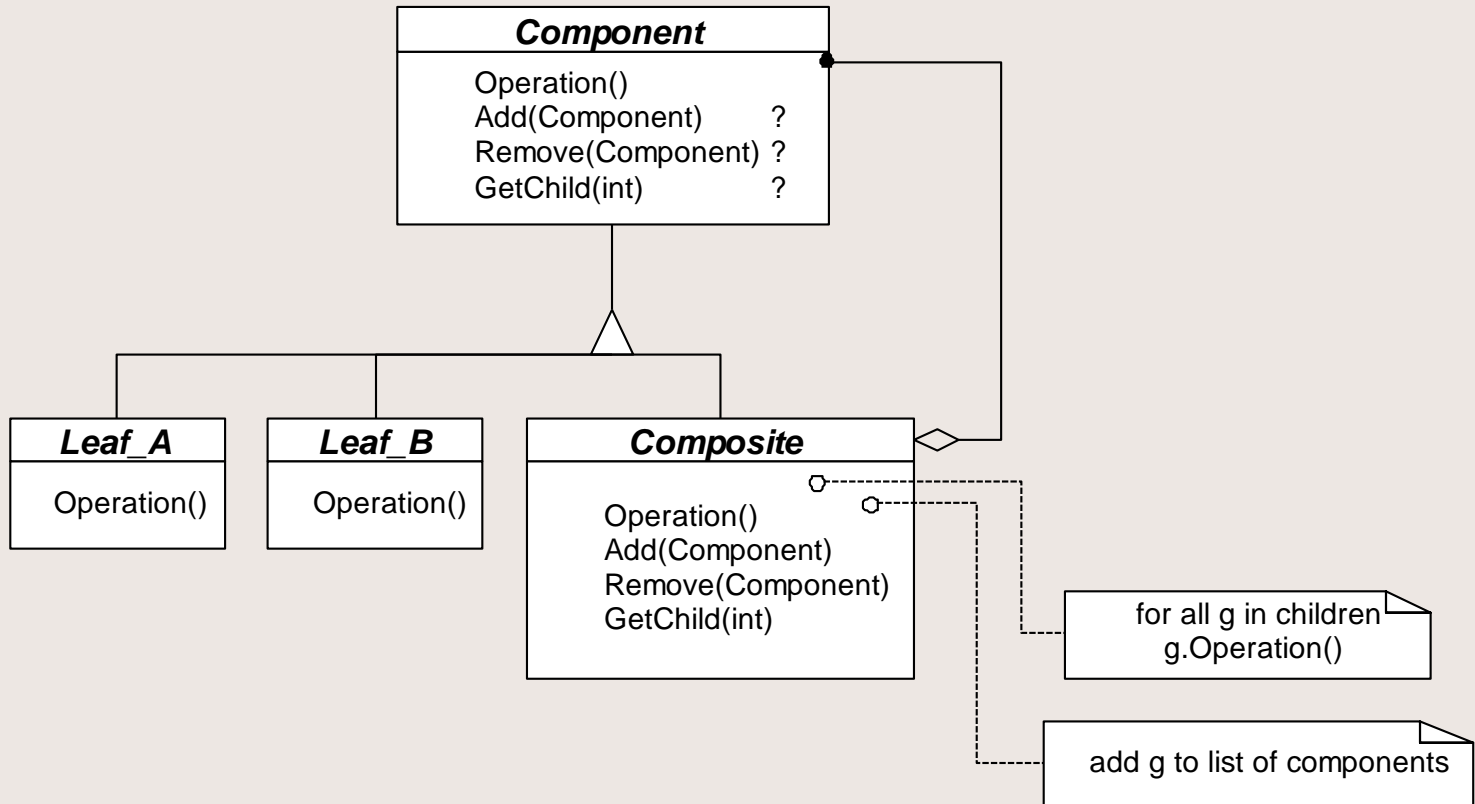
Component

Operation()
Add(Component) ?
Remove(Component) ?
GetChild(int) ?

Leaf_A

Operation()

Leaf_B

Operation()

Composite

Operation()
Add(Component)
Remove(Component)
GetChild(int)

for all g in children
g.Operation()

add g to list of components